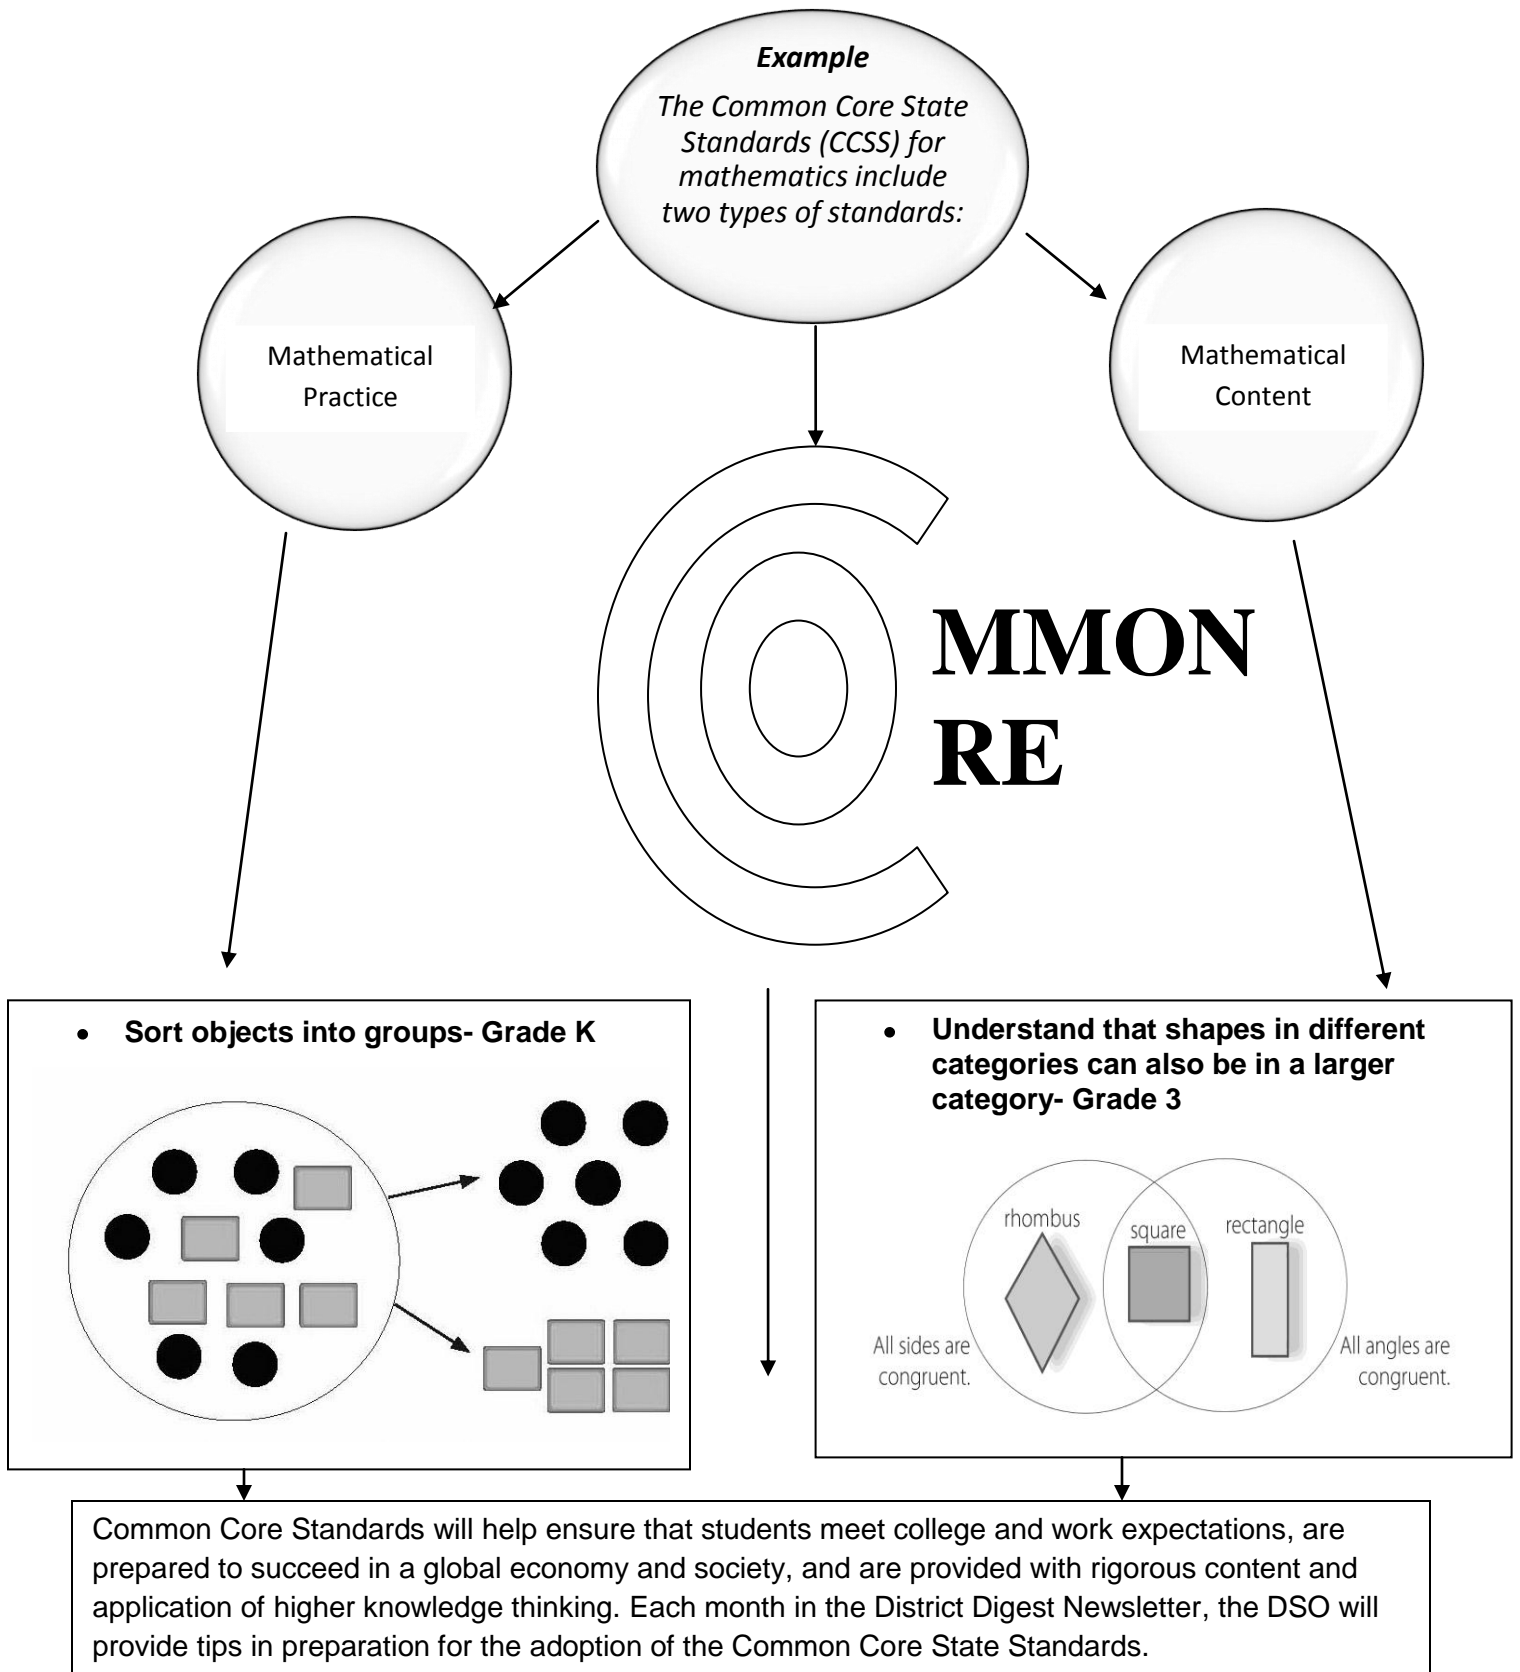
*Example*

*The Common Core State Standards (CCSS) for mathematics include two types of standards:*

Mathematical Practice

Mathematical Content

MMON
RE

- **Sort objects into groups- Grade K**

- **Understand that shapes in different categories can also be in a larger category- Grade 3**

rhombus
square
rectangle
All sides are congruent.
All angles are congruent.

Common Core Standards will help ensure that students meet college and work expectations, are prepared to succeed in a global economy and society, and are provided with rigorous content and application of higher knowledge thinking. Each month in the District Digest Newsletter, the DSO will provide tips in preparation for the adoption of the Common Core State Standards.